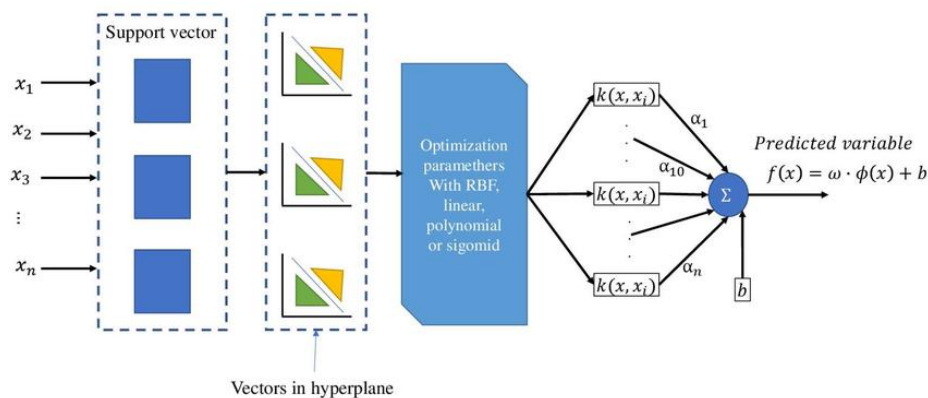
$x_1$
$x_2$
$x_3$
$\vdots$
$x_n$

Support vector

Vectors in hyperplane

Optimization paramethers With RBF, linear, polynomial or sigomid

$k(x, x_i)$
$k(x, x_i)$
$k(x, x_i)$

$\alpha_1$
$\alpha_{10}$
$\alpha_n$

$\Sigma$

$b$

Predicted variable
$f(x) = \omega \cdot \phi(x) + b$